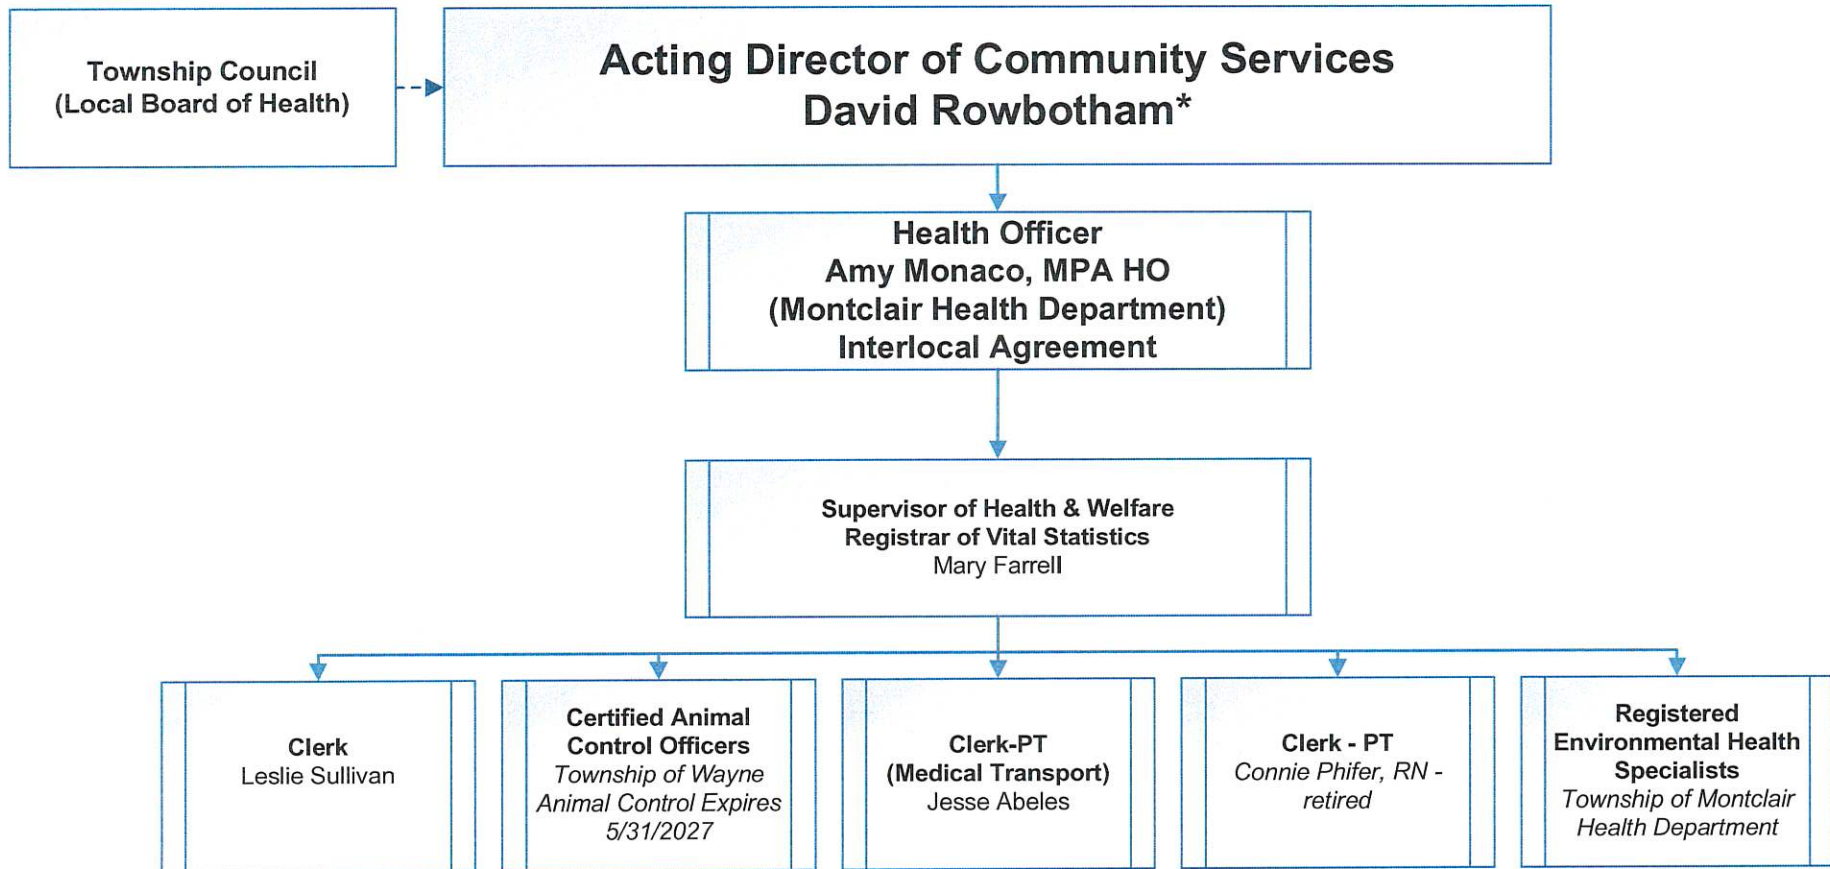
Township Council
(Local Board of Health)

Acting Director of Community Services
David Rowbotham*

Health Officer
Amy Monaco, MPA HO
(Montclair Health Department)
Interlocal Agreement

Supervisor of Health & Welfare
Registrar of Vital Statistics
Mary Farrell

Clerk
Leslie Sullivan

Certified Animal Control Officers
Township of Wayne Animal Control Expires 5/31/2027

Clerk-PT
(Medical Transport)
Jesse Abeles

Clerk - PT
Connie Phifer, RN - retired

Registered Environmental Health Specialists
Township of Montclair Health Department